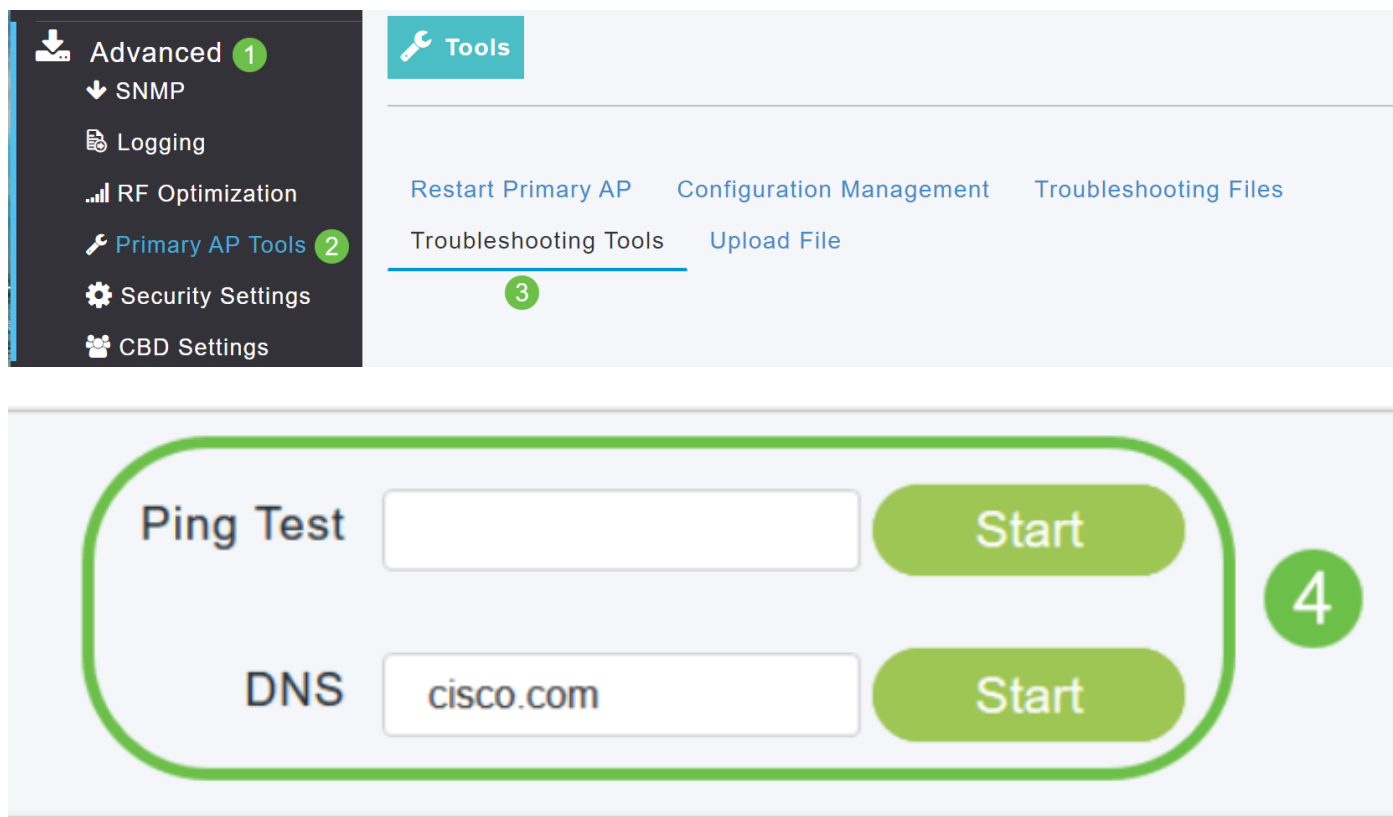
Advanced 1
SNMP
Logging
RF Optimization
Primary AP Tools 2
Security Settings
CBD Settings

Tools

Restart Primary AP
Configuration Management
Troubleshooting Files
Troubleshooting Tools
Upload File
3

Ping Test
Start
4
DNS
cisco.com
Start